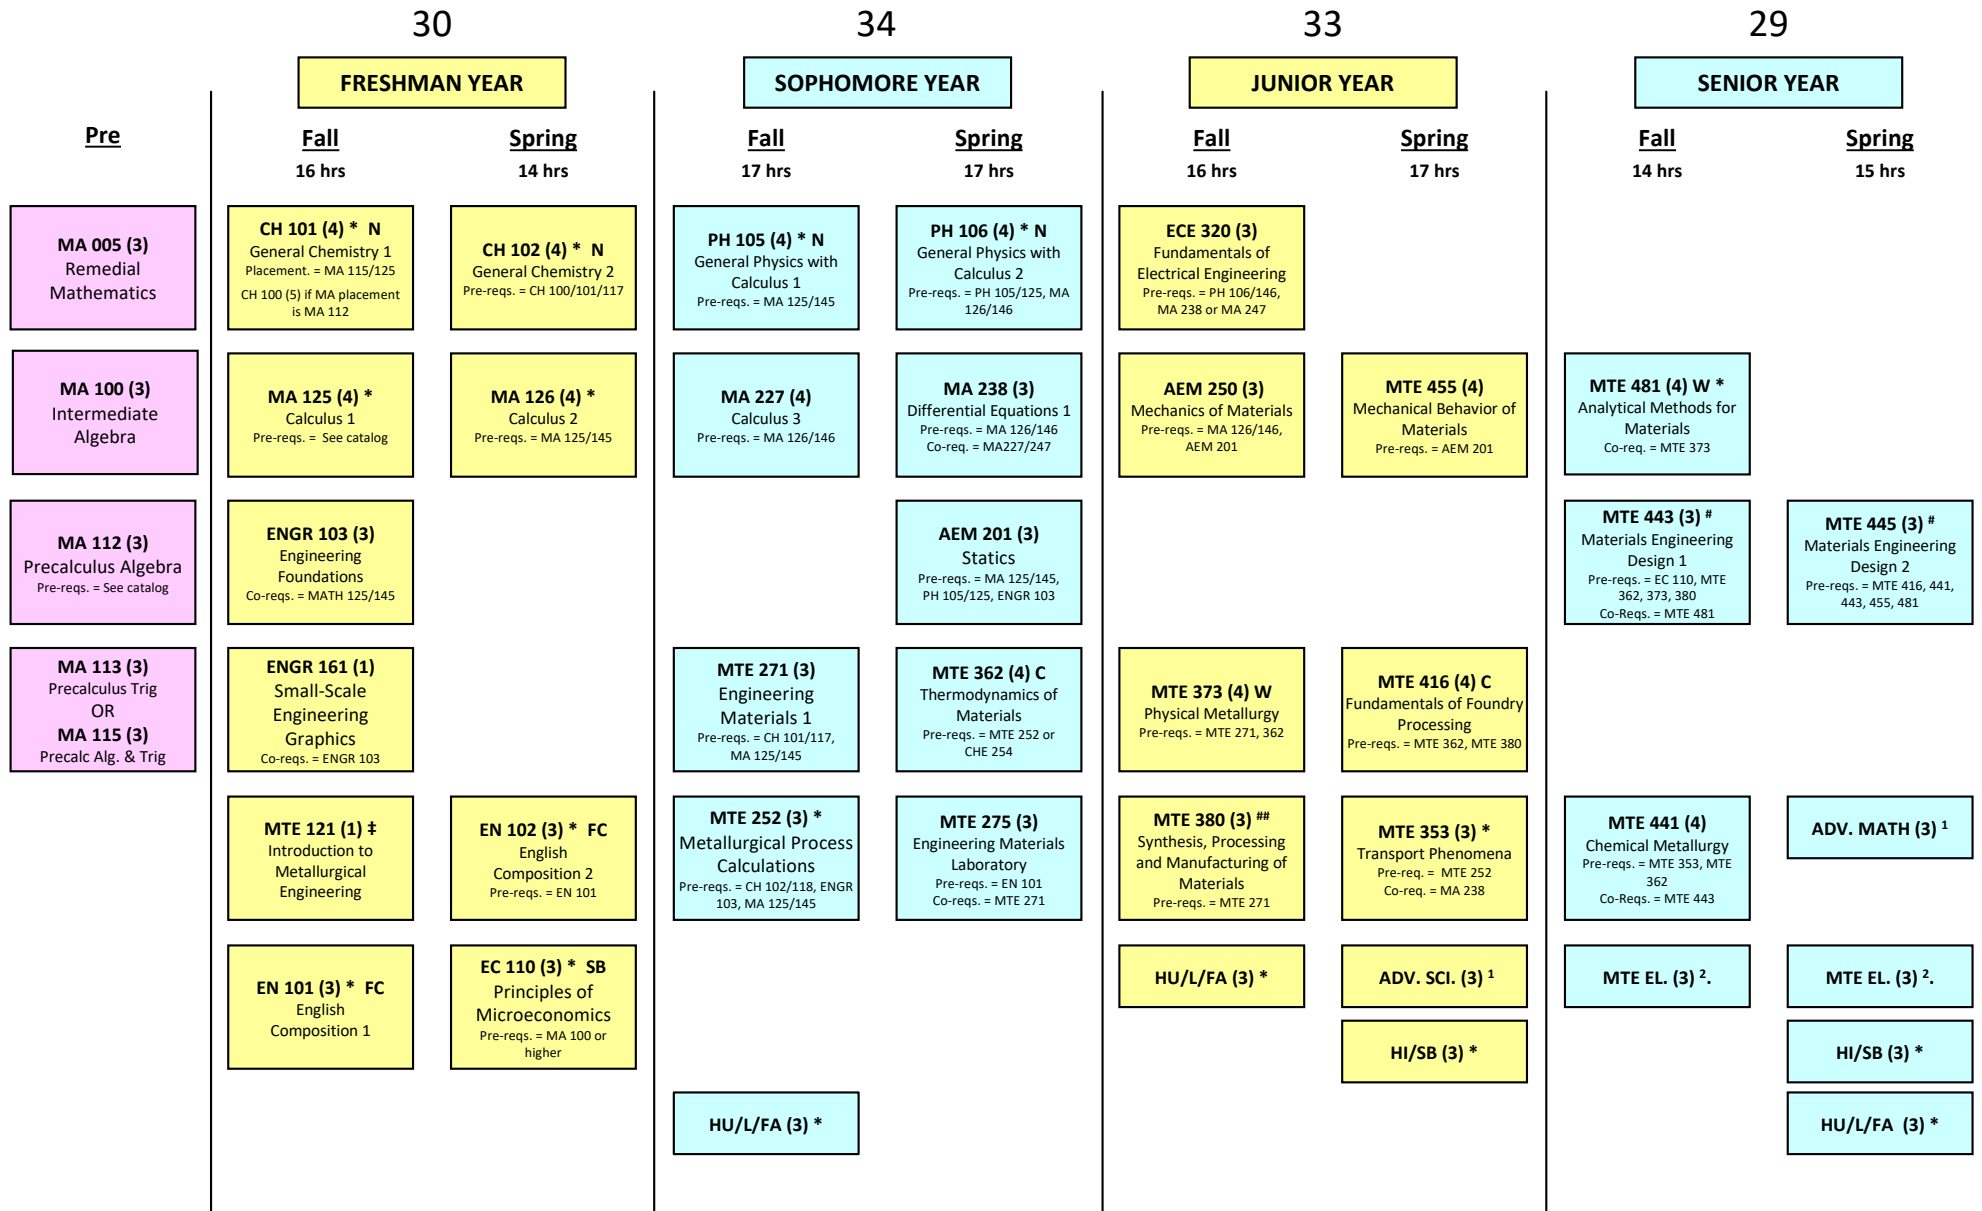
30

FRESHMAN YEAR

34

SOPHOMORE YEAR

33

JUNIOR YEAR

29

SENIOR YEAR

Pre

MA 005 (3)
Remedial Mathematics

MA 100 (3)
Intermediate Algebra

MA 112 (3)
Precalculus Algebra
Pre-reqs. = See catalog

MA 113 (3)
Precalculus Trig
OR
MA 115 (3)
Precalc Alg. & Trig

Fall
16 hrs

CH 101 (4) * N
General Chemistry 1
Placement. = MA 115/125
CH 100 (5) if MA placement is MA 112

MA 125 (4) *
Calculus 1
Pre-reqs. = See catalog

ENGR 103 (3)
Engineering Foundations
Co-reqs. = MATH 125/145

ENGR 161 (1)
Small-Scale Engineering Graphics
Co-reqs. = ENGR 103

MTE 121 (1) ‡
Introduction to Metallurgical Engineering

EN 101 (3) * FC
English Composition 1

Spring
14 hrs

CH 102 (4) * N
General Chemistry 2
Pre-reqs. = CH 100/101/117

MA 126 (4) *
Calculus 2
Pre-reqs. = MA 125/145

EN 102 (3) * FC
English Composition 2
Pre-reqs. = EN 101

EC 110 (3) * SB
Principles of Microeconomics
Pre-reqs. = MA 100 or higher

Fall
17 hrs

PH 105 (4) * N
General Physics with Calculus 1
Pre-reqs. = MA 125/145

MA 227 (4)
Calculus 3
Pre-reqs. = MA 126/146

MTE 271 (3)
Engineering Materials 1
Pre-reqs. = CH 101/117, MA 125/145

MTE 252 (3) *
Metallurgical Process Calculations
Pre-reqs. = CH 102/118, ENGR 103, MA 125/145

HU/L/FA (3) *

Spring
17 hrs

PH 106 (4) * N
General Physics with Calculus 2
Pre-reqs. = PH 105/125, MA 126/146

MA 238 (3)
Differential Equations 1
Pre-reqs. = MA 126/146
Co-req. = MA227/247

AEM 201 (3)
Statics
Pre-reqs. = MA 125/145, PH 105/125, ENGR 103

MTE 362 (4) C
Thermodynamics of Materials
Pre-reqs. = MTE 252 or CHE 254

MTE 275 (3)
Engineering Materials Laboratory
Pre-reqs. = EN 101
Co-reqs. = MTE 271

Fall
16 hrs

ECE 320 (3)
Fundamentals of Electrical Engineering
Pre-reqs. = PH 106/146, MA 238 or MA 247

AEM 250 (3)
Mechanics of Materials
Pre-reqs. = MA 126/146, AEM 201

MTE 373 (4) W
Physical Metallurgy
Pre-reqs. = MTE 271, 362

MTE 380 (3) ##
Synthesis, Processing and Manufacturing of Materials
Pre-reqs. = MTE 271

HU/L/FA (3) *

Spring
17 hrs

MTE 455 (4)
Mechanical Behavior of Materials
Pre-reqs. = AEM 201

MTE 416 (4) C
Fundamentals of Foundry Processing
Pre-reqs. = MTE 362, MTE 380

MTE 353 (3) *
Transport Phenomena
Pre-req. = MTE 252
Co-req. = MA 238

ADV. SCI. (3) ¹

HI/SB (3) *

Fall
14 hrs

MTE 481 (4) W *
Analytical Methods for Materials
Co-req. = MTE 373

MTE 443 (3) #
Materials Engineering Design 1
Pre-reqs. = EC 110, MTE 362, 373, 380
Co-Reqs. = MTE 481

MTE 441 (4)
Chemical Metallurgy
Pre-reqs. = MTE 353, MTE 362
Co-Reqs. = MTE 443

MTE EL. (3) ².

Spring
15 hrs

MTE 445 (3) #
Materials Engineering Design 2
Pre-reqs. = MTE 416, 441, 443, 455, 481

ADV. MATH (3) ¹

MTE EL. (3) ².

HI/SB (3) *

HU/L/FA (3) *